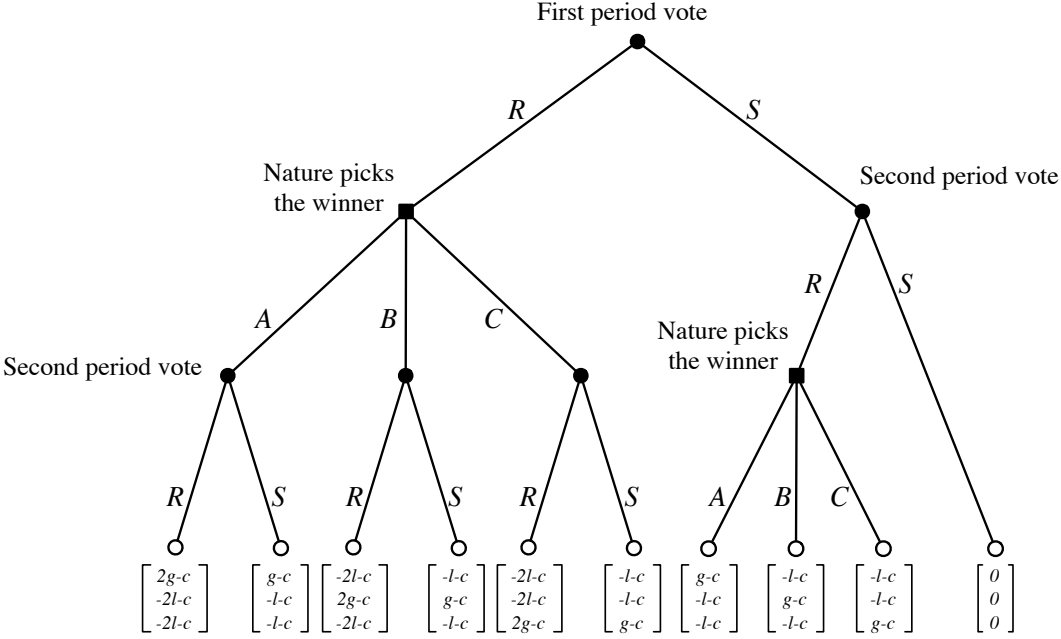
First period vote

$R$ $S$

Nature picks the winner

Second period vote

$A$ $B$ $C$

$R$ $S$

Second period vote

Nature picks the winner

$R$ $S$ $R$ $S$ $R$ $S$

$A$ $B$ $C$

$\begin{bmatrix} 2g-c \\ -2l-c \\ -2l-c \end{bmatrix}$ $\begin{bmatrix} g-c \\ -l-c \\ -l-c \end{bmatrix}$ $\begin{bmatrix} -2l-c \\ 2g-c \\ -2l-c \end{bmatrix}$ $\begin{bmatrix} -l-c \\ g-c \\ -l-c \end{bmatrix}$ $\begin{bmatrix} -2l-c \\ -2l-c \\ 2g-c \end{bmatrix}$ $\begin{bmatrix} -l-c \\ -l-c \\ g-c \end{bmatrix}$ $\begin{bmatrix} g-c \\ -l-c \\ -l-c \end{bmatrix}$ $\begin{bmatrix} -l-c \\ g-c \\ -l-c \end{bmatrix}$ $\begin{bmatrix} -l-c \\ -l-c \\ g-c \end{bmatrix}$ $\begin{bmatrix} 0 \\ 0 \\ 0 \end{bmatrix}$